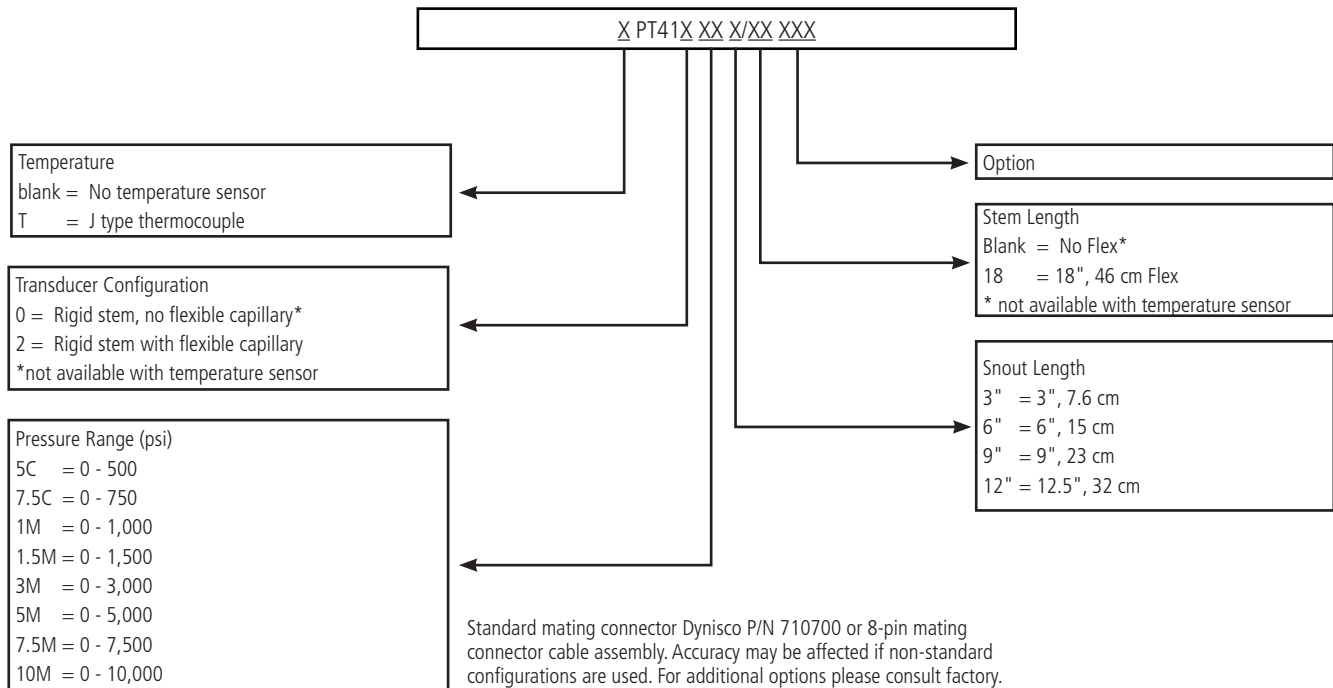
X PT41X XX X/XX XXX

Temperature
blank = No temperature sensor
T = J type thermocouple

Transducer Configuration
0 = Rigid stem, no flexible capillary*
2 = Rigid stem with flexible capillary
*not available with temperature sensor

Pressure Range (psi)
5C = 0 - 500
7.5C = 0 - 750
1M = 0 - 1,000
1.5M = 0 - 1,500
3M = 0 - 3,000
5M = 0 - 5,000
7.5M = 0 - 7,500
10M = 0 - 10,000

Option

Stem Length
Blank = No Flex*
18 = 18", 46 cm Flex
* not available with temperature sensor

Snout Length
3" = 3", 7.6 cm
6" = 6", 15 cm
9" = 9", 23 cm
12" = 12.5", 32 cm

Standard mating connector Dynisco P/N 710700 or 8-pin mating connector cable assembly. Accuracy may be affected if non-standard configurations are used. For additional options please consult factory.